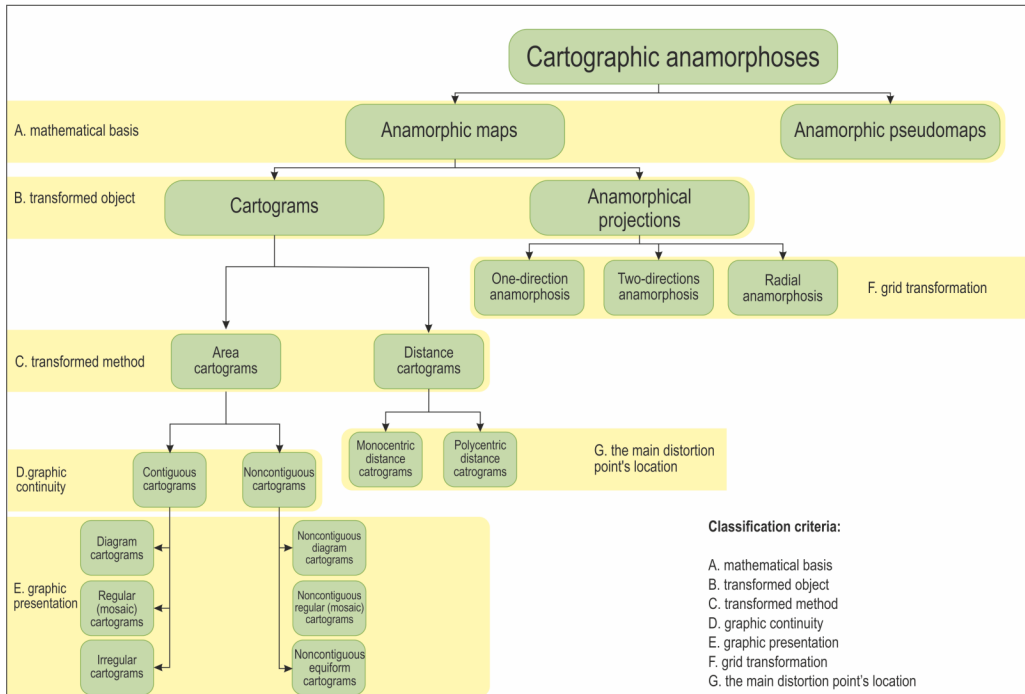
Cartographic anamorphoses

A. mathematical basis

Anamorphic maps

Anamorphic pseudomaps

B. transformed object

Cartograms

Anamorphical projections

One-direction anamorphosis

Two-directions anamorphosis

Radial anamorphosis

F. grid transformation

C. transformed method

Area cartograms

Distance cartograms

Monocentric distance catrograms

Polycentric distance catrograms

G. the main distortion point's location

D.graphic continuity

Contiguous cartograms

Noncontiguous cartograms

E. graphic presentation

Diagram cartograms

Regular (mosaic) cartograms

Irregular cartograms

Noncontiguous diagram cartograms

Noncontiguous regular (mosaic) cartograms

Noncontiguous equiform cartograms

Classification criteria:

A. mathematical basis
B. transformed object
C. transformed method
D. graphic continuity
E. graphic presentation
F. grid transformation
G. the main distortion point's location